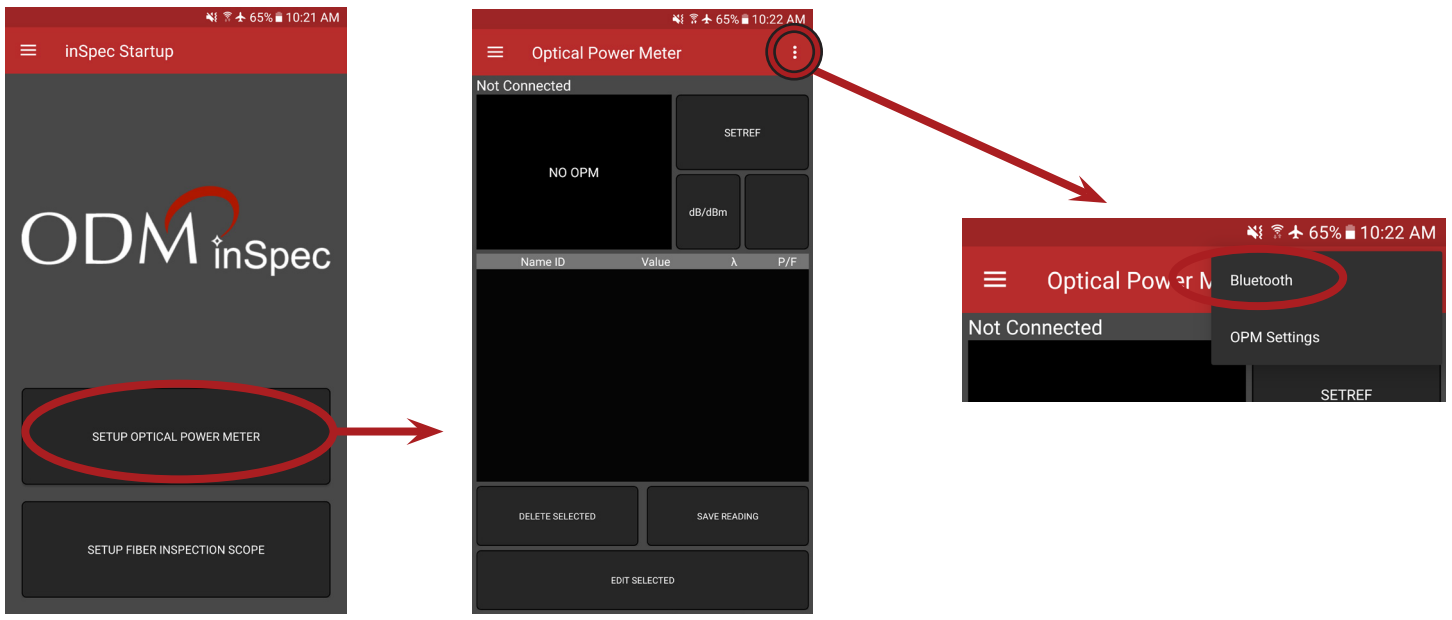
65% 10:21 AM

inSpec Startup

ODM inSpec

SETUP OPTICAL POWER METER

SETUP FIBER INSPECTION SCOPE

65% 10:22 AM

Optical Power Meter

Not Connected

NO OPM

SETREF

dB/dBm

| Name ID | Value | λ | P/F |
|---|---|---|---|

DELETE SELECTED

SAVE READING

EDIT SELECTED

65% 10:22 AM

Optical Power M

Bluetooth

Not Connected

OPM Settings

SETREF